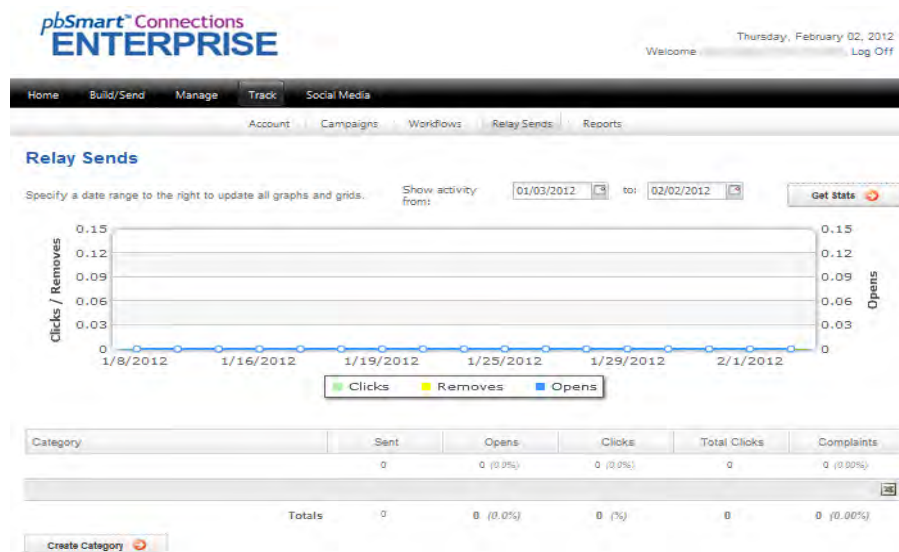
pbSmart™ Connections
ENTERPRISE

Thursday, February 02, 2012
Welcome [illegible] Log Off

Home Build/Send Manage Track Social Media

Account Campaigns Workflows Relay Sends Reports

Relay Sends

Specify a date range to the right to update all graphs and grids.

Show activity from: 01/03/2012 to: 02/02/2012

Get Stats

Clicks / Removes

0.15
0.12
0.09
0.06
0.03
0

0.15
0.12
0.09
0.06
0.03
0

Opens

1/8/2012 1/16/2012 1/19/2012 1/25/2012 1/29/2012 2/1/2012

Clicks Removes Opens

| Category | Sent | Opens | Clicks | Total Clicks | Complaints |
|---|---|---|---|---|---|
| | 0 | 0 (0.0%) | 0 (0.0%) | 0 | 0 (0.00%) |
| Totals | 0 | 0 (0.0%) | 0 (%) | 0 | 0 (0.00%) |

Create Category